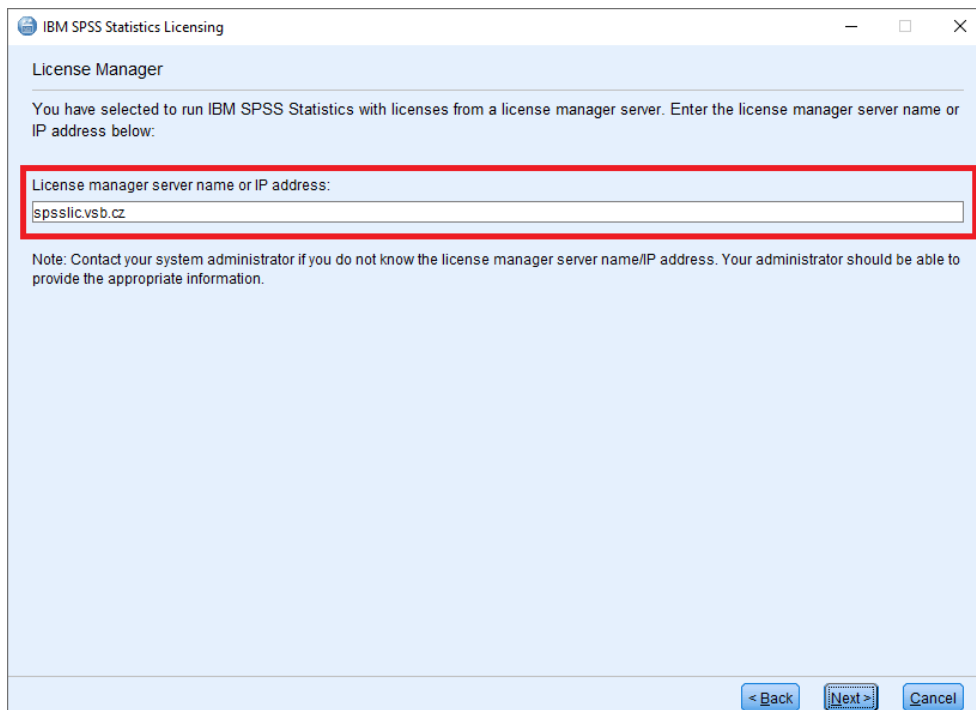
IBM SPSS Statistics Licensing

License Manager

You have selected to run IBM SPSS Statistics with licenses from a license manager server. Enter the license manager server name or IP address below:

License manager server name or IP address:

spsslic.vsb.cz

Note: Contact your system administrator if you do not know the license manager server name/IP address. Your administrator should be able to provide the appropriate information.

< Back | Next > | Cancel